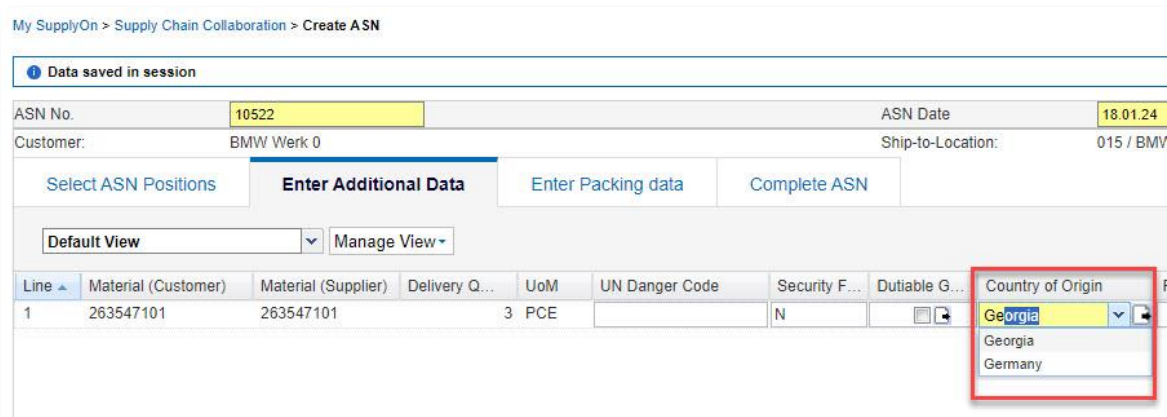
My SupplyOn > Supply Chain Collaboration > Create ASN

Data saved in session

ASN No. 10522 ASN Date 18.01.24

Customer: BMW Werk 0 Ship-to-Location: 015 / BMW

Select ASN Positions | Enter Additional Data | Enter Packing data | Complete ASN

Default View | Manage View

| Line | Material (Customer) | Material (Supplier) | Delivery Q... | UoM | UN Danger Code | Security F... | Dutiable G... | Country of Origin |
|---|---|---|---|---|---|---|---|---|
| 1 | 263547101 | 263547101 | 3 | PCE | | N | | Georgia |

Georgia
Germany